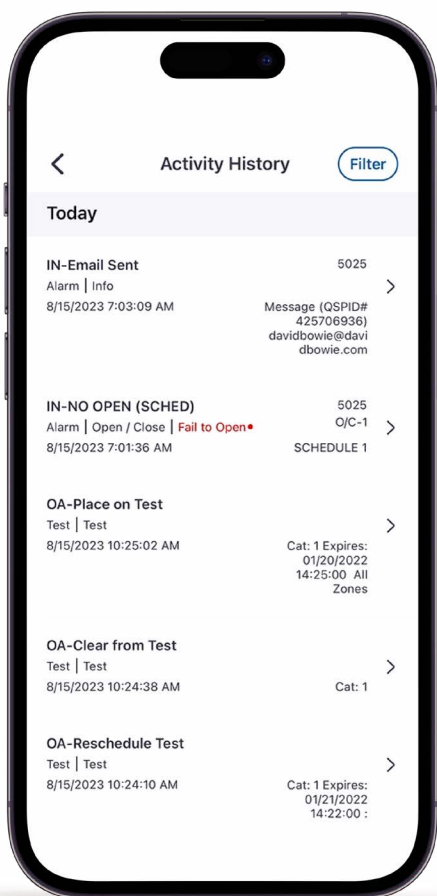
Activity History

Filter

Today

IN-Email Sent
5025
Alarm | Info
8/15/2023 7:03:09 AM
Message (QSPID# 425706936) davidbowie@davidbowie.com

IN-NO OPEN (SCHED)
5025
Alarm | Open / Close | Fail to Open
O/C-1
8/15/2023 7:01:36 AM
SCHEDULE 1

OA-Place on Test
Test | Test
8/15/2023 10:25:02 AM
Cat: 1 Expires: 01/20/2022 14:25:00 All Zones

OA-Clear from Test
Test | Test
8/15/2023 10:24:38 AM
Cat: 1

OA-Reschedule Test
Test | Test
8/15/2023 10:24:10 AM
Cat: 1 Expires: 01/21/2022 14:22:00 :